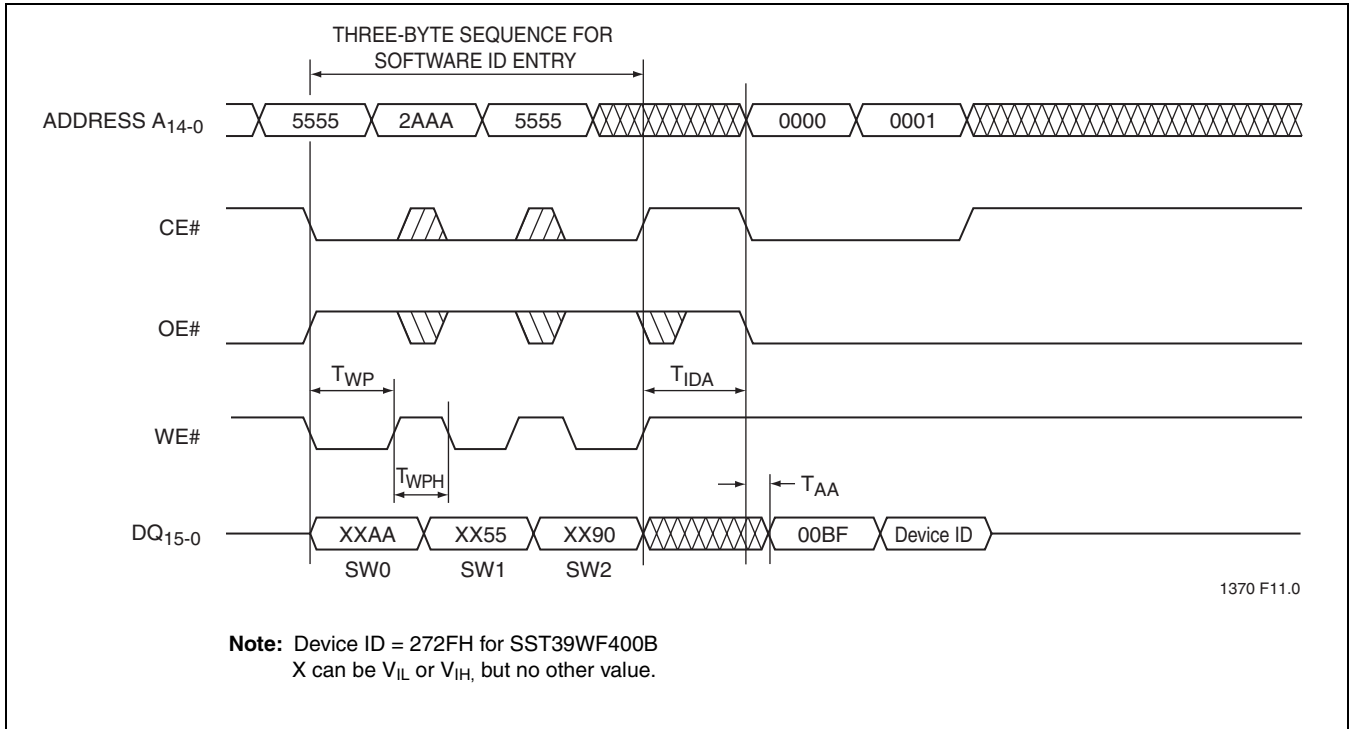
THREE-BYTE SEQUENCE FOR SOFTWARE ID ENTRY

ADDRESS $A_{14-0}$ 5555 2AAA 5555 0000 0001

CE#

OE#

$T_{WP}$ $T_{IDA}$

WE#

$T_{WPH}$ $T_{AA}$

$DQ_{15-0}$ XXAA XX55 XX90 00BF Device ID

SW0 SW1 SW2

1370 F11.0

**Note:** Device ID = 272FH for SST39WF400B
X can be $V_{IL}$ or $V_{IH,}$ but no other value.